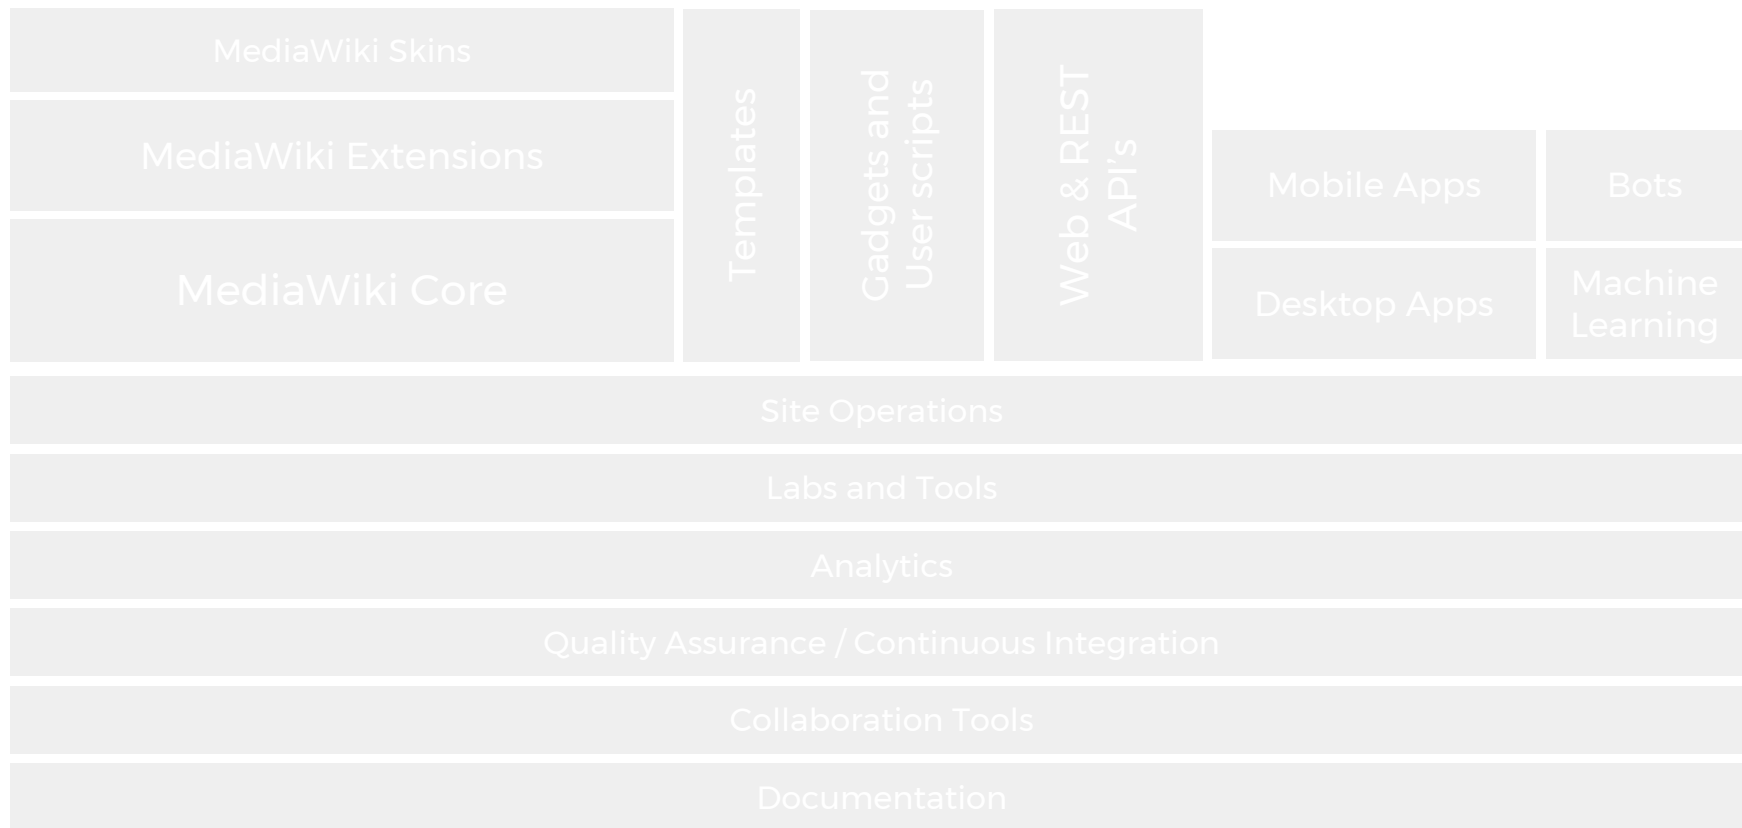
MediaWiki Skins

MediaWiki Extensions

MediaWiki Core

Templates

Gadgets and User scripts

Web & REST API's

Mobile Apps

Bots

Desktop Apps

Machine Learning

Site Operations

Labs and Tools

Analytics

Quality Assurance / Continuous Integration

Collaboration Tools

Documentation